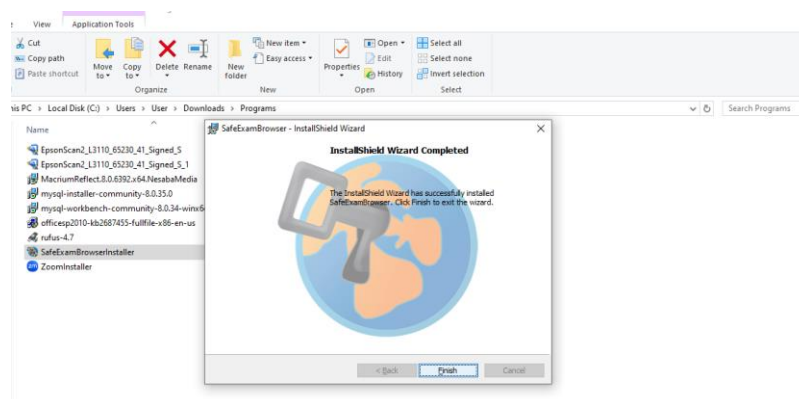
View Application Tools

Cut
Copy path
Paste shortcut
Move to
Copy to
Delete
Rename
Organize
New folder
New item
Easy access
New
Properties
Open
Edit
History
Open
Select all
Select none
Invert selection
Select

is PC › Local Disk (C:) › Users › User › Downloads › Programs

Search Programs

Name

EpsonScan2_L3110_65230_41_Signed_S
EpsonScan2_L3110_65230_41_Signed_S_1
MacriumReflect.8.0.6392.x64.NesabaMedia
mysql-installer-community-8.0.35.0
mysql-workbench-community-8.0.34-winx6
officesp2010-kb2687455-fullfile-x86-en-us
rufus-4.7
SafeExamBrowserInstaller
ZoomInstaller

SafeExamBrowser - InstallShield Wizard

InstallShield Wizard Completed

The InstallShield Wizard has successfully installed SafeExamBrowser. Click Finish to exit the wizard.

< Back
Finish
Cancel